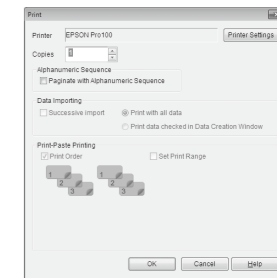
Print

Printer EPSON Pro100

Printer Settings

Copies 1

Alphanumeric Sequence

Paginate with Alphanumeric Sequence

Data Importing

Successive Import

Print with all data

Print data checked in Data Creation Window

Print-Paste Printing

Print Order

Set Print Range

1 2 3

1 2 3

OK

Cancel

Help